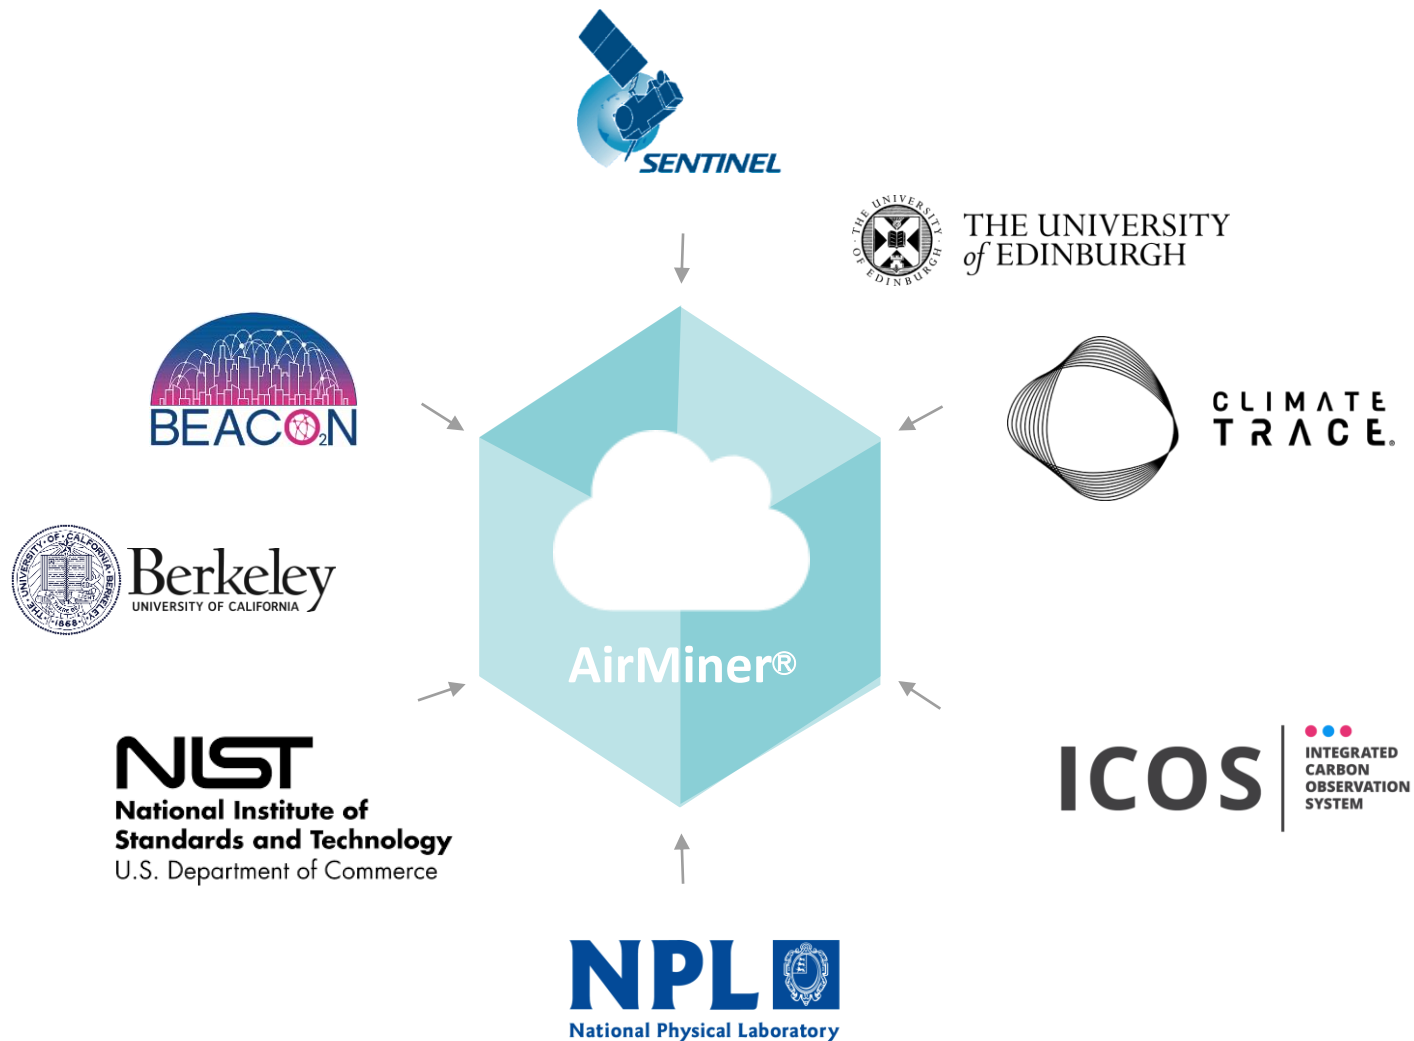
SENTINEL

THE UNIVERSITY of EDINBURGH

BEACO2N

CLIMATE TRACE

Berkeley
UNIVERSITY OF CALIFORNIA

AirMiner®

NIST
National Institute of Standards and Technology
U.S. Department of Commerce

ICOS
INTEGRATED CARBON OBSERVATION SYSTEM

NPL
National Physical Laboratory